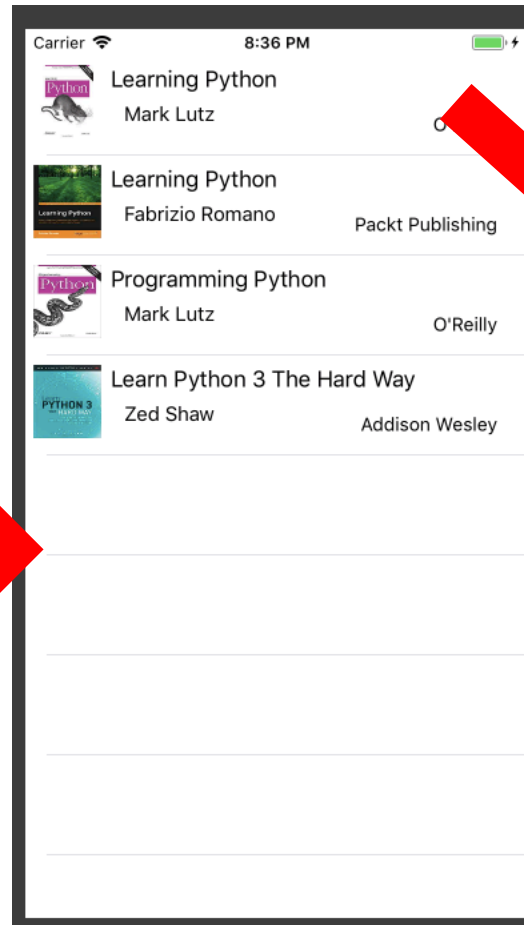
Carrier 8:36 PM

Python
Learning Python
Mark Lutz
O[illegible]

Learning Python
Learning Python
Fabrizio Romano
Packt Publishing

Python
Programming Python
Mark Lutz
O'Reilly

PYTHON 3
Learn Python 3 The Hard Way
Zed Shaw
Addison Wesley